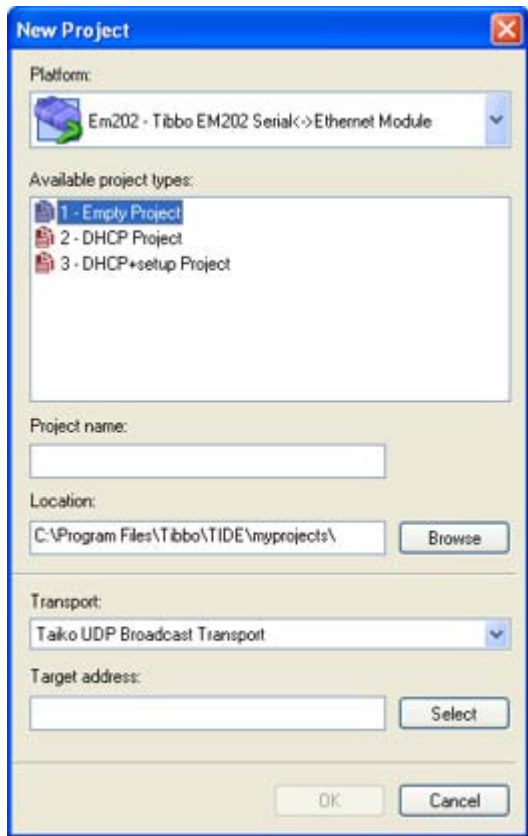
New Project

Platform:

Em202 - Tibbo EM202 Serial<->Ethernet Module

Available project types:

1 - Empty Project
2 - DHCP Project
3 - DHCP+setup Project

Project name:

Location:

C:\Program Files\Tibbo\TIDE\myprojects\

Browse

Transport:

Taiko UDP Broadcast Transport

Target address:

Select

OK

Cancel